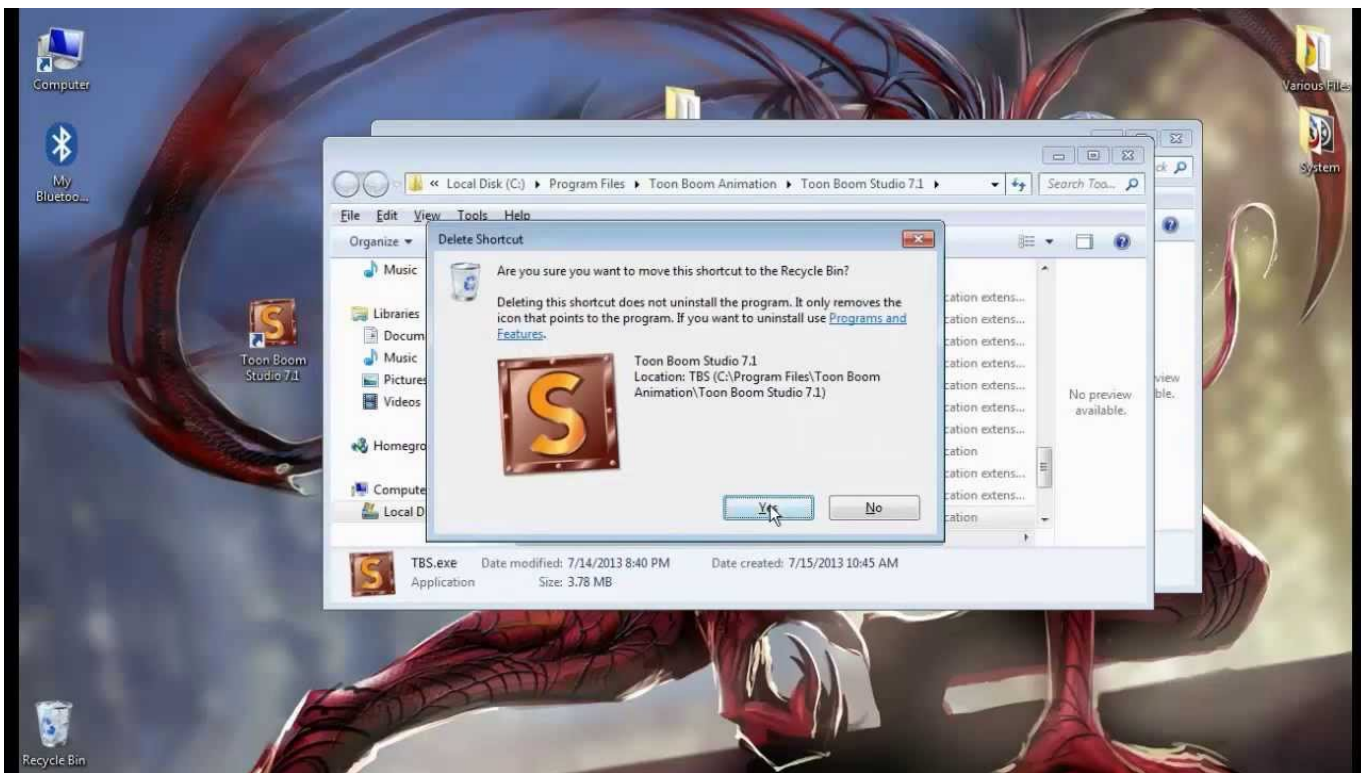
Computer

My Bluetoo...

Toon Boom Studio 7.1

Recycle Bin

Various Files

System

« Local Disk (C:) ▸ Program Files ▸ Toon Boom Animation ▸ Toon Boom Studio 7.1 ▸

Search Too...

ck

File Edit View Tools Help

Organize ▾

Music

Libraries

Docum

Music

Pictures

Videos

Homegro

Compute

Local D

Delete Shortcut

Are you sure you want to move this shortcut to the Recycle Bin?

Deleting this shortcut does not uninstall the program. It only removes the icon that points to the program. If you want to uninstall use Programs and Features.

Toon Boom Studio 7.1
Location: TBS (C:\Program Files\Toon Boom Animation\Toon Boom Studio 7.1)

Yes No

cation extens...
cation extens...
cation extens...
cation extens...
cation extens...
cation extens...
cation extens...
cation
cation extens...
cation extens...
cation

No preview available.

view
ble.

TBS.exe Date modified: 7/14/2013 8:40 PM Date created: 7/15/2013 10:45 AM
Application Size: 3.78 MB